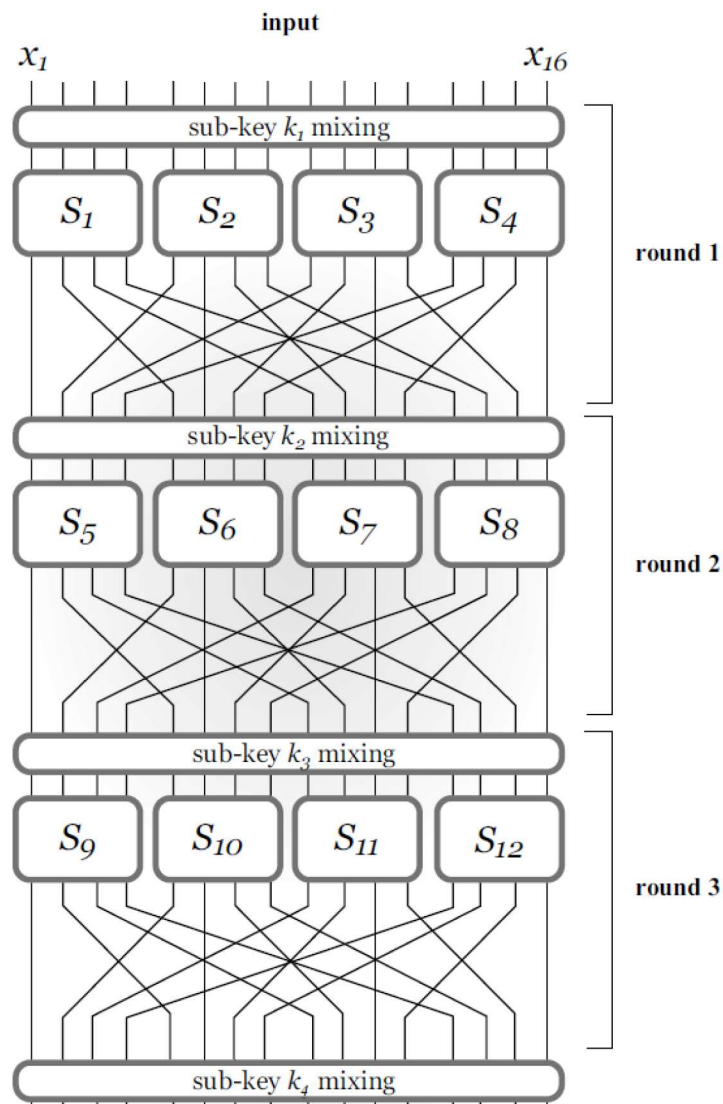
input

$x_1$

$x_{16}$

sub-key $k_1$ mixing

$S_1$ $S_2$ $S_3$ $S_4$

round 1

sub-key $k_2$ mixing

$S_5$ $S_6$ $S_7$ $S_8$

round 2

sub-key $k_3$ mixing

$S_9$ $S_{10}$ $S_{11}$ $S_{12}$

round 3

sub-key $k_4$ mixing